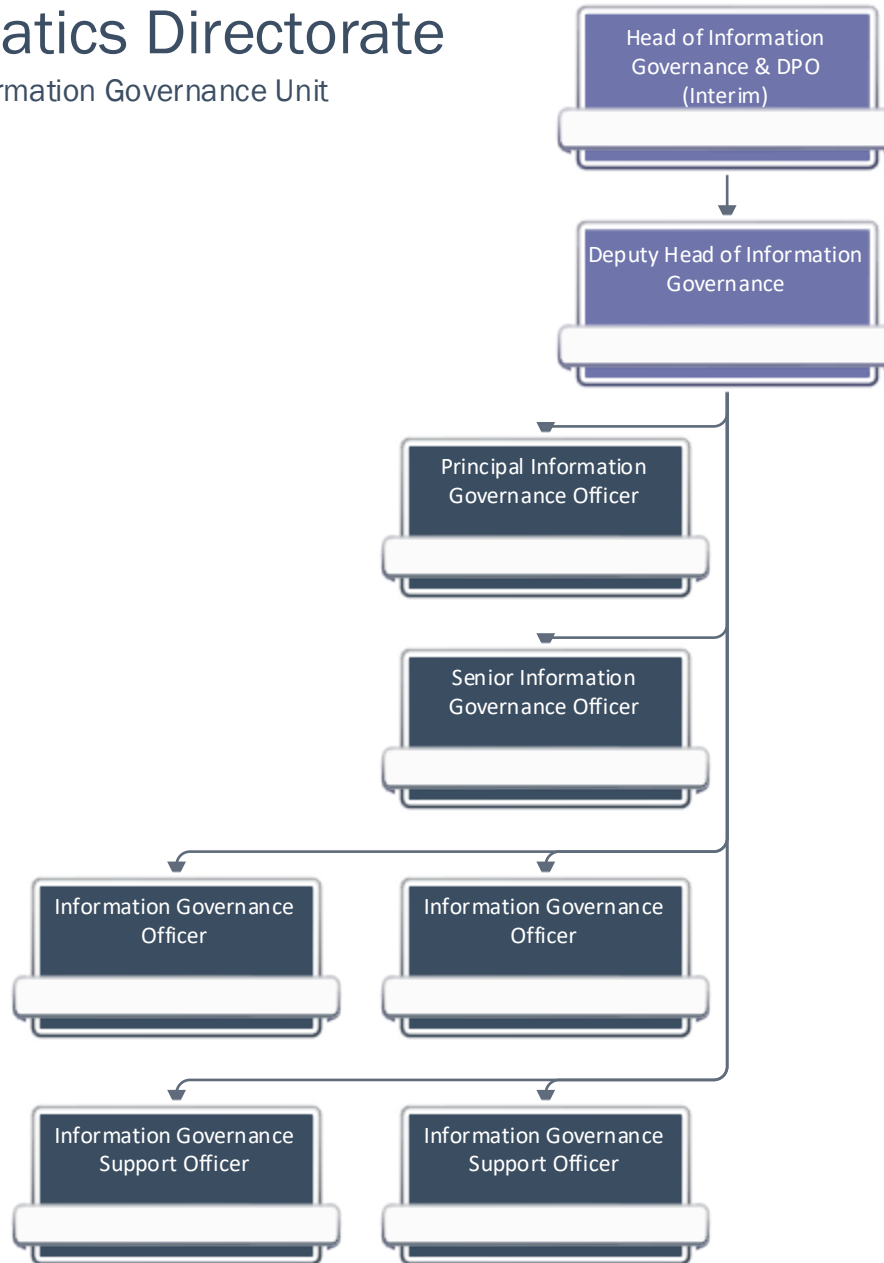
atics Directorate

rmation Governance Unit

Head of Information Governance & DPO (Interim)

Deputy Head of Information Governance

Principal Information Governance Officer

Senior Information Governance Officer

Information Governance Officer

Information Governance Officer

Information Governance Support Officer

Information Governance Support Officer